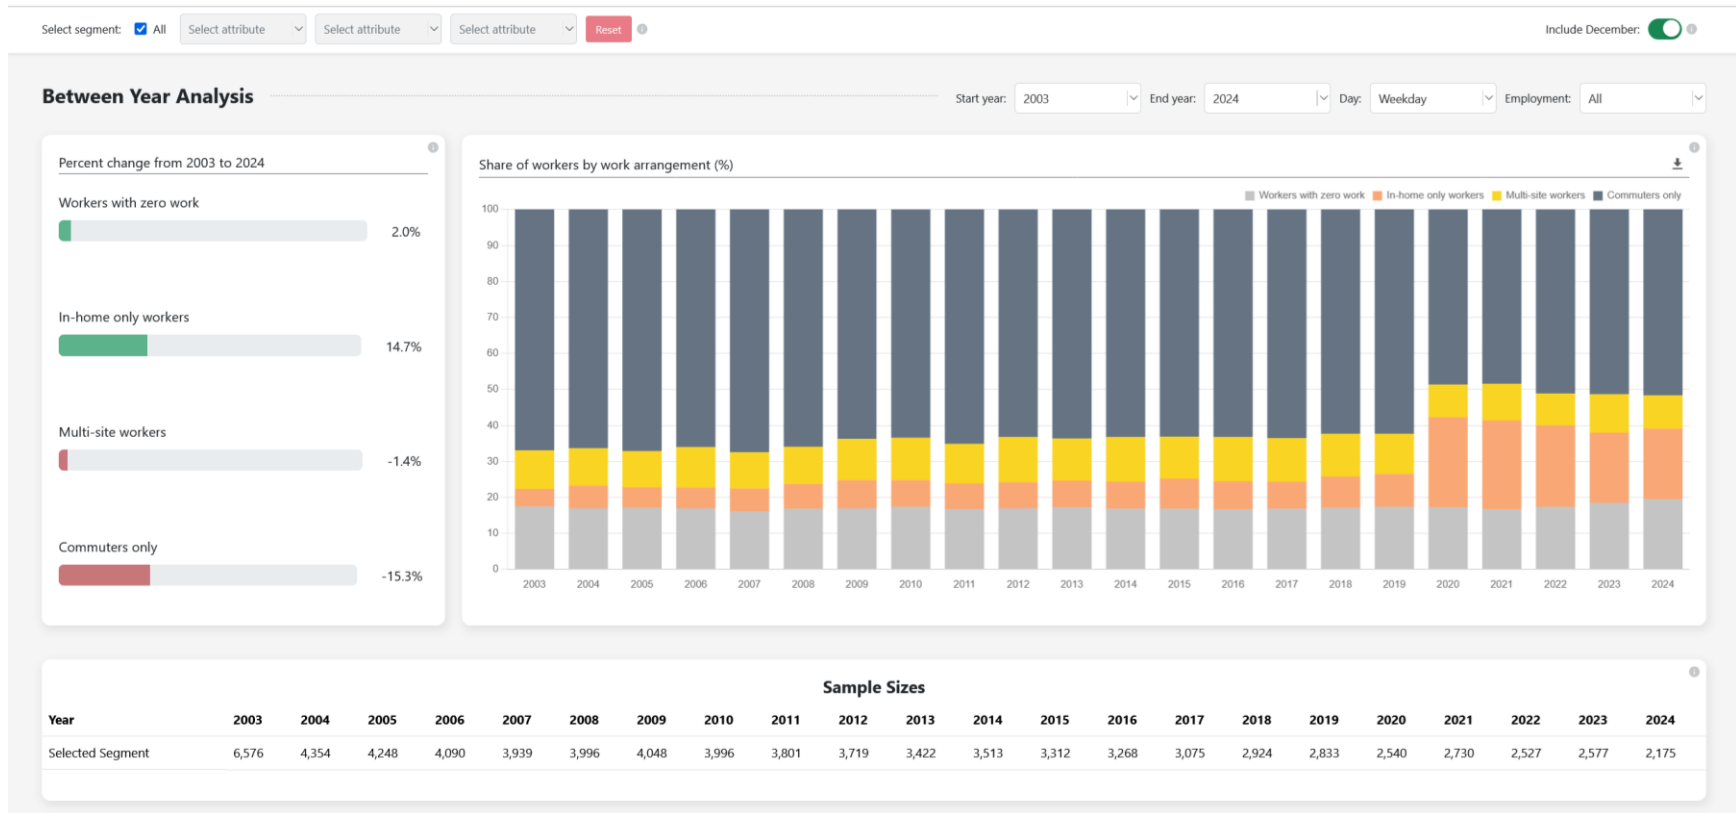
Select segment: All Select attribute Select attribute Select attribute Reset

Include December:

Between Year Analysis

Start year: 2003 End year: 2024 Day: Weekday Employment: All

Percent change from 2003 to 2024

Workers with zero work

2.0%

In-home only workers

14.7%

Multi-site workers

-1.4%

Commuters only

-15.3%

Share of workers by work arrangement (%)

Workers with zero work In-home only workers Multi-site workers Commuters only

100
90
80
70
60
50
40
30
20
10
0

2003 2004 2005 2006 2007 2008 2009 2010 2011 2012 2013 2014 2015 2016 2017 2018 2019 2020 2021 2022 2023 2024

Sample Sizes

| Year | 2003 | 2004 | 2005 | 2006 | 2007 | 2008 | 2009 | 2010 | 2011 | 2012 | 2013 | 2014 | 2015 | 2016 | 2017 | 2018 | 2019 | 2020 | 2021 | 2022 | 2023 | 2024 |
|---|---|---|---|---|---|---|---|---|---|---|---|---|---|---|---|---|---|---|---|---|---|---|
| Selected Segment | 6,576 | 4,354 | 4,248 | 4,090 | 3,939 | 3,996 | 4,048 | 3,996 | 3,801 | 3,719 | 3,422 | 3,513 | 3,312 | 3,268 | 3,075 | 2,924 | 2,833 | 2,540 | 2,730 | 2,527 | 2,577 | 2,175 |